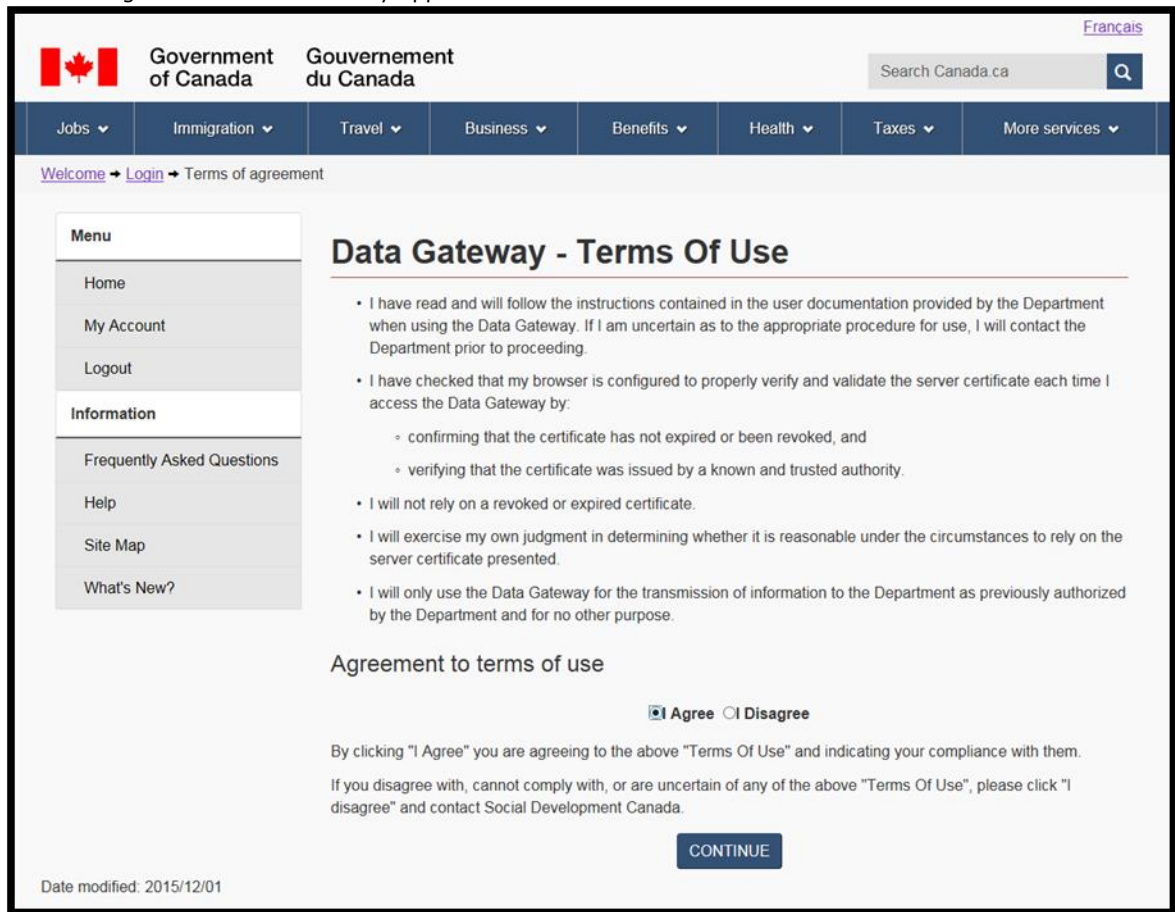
Français

Government of Canada Gouvernement du Canada

Search Canada.ca

Jobs Immigration Travel Business Benefits Health Taxes More services

Welcome → Login → Terms of agreement

Menu
Home
My Account
Logout
Information
Frequently Asked Questions
Help
Site Map
What's New?

Data Gateway - Terms Of Use

• I have read and will follow the instructions contained in the user documentation provided by the Department when using the Data Gateway. If I am uncertain as to the appropriate procedure for use, I will contact the Department prior to proceeding.

• I have checked that my browser is configured to properly verify and validate the server certificate each time I access the Data Gateway by:

◦ confirming that the certificate has not expired or been revoked, and

◦ verifying that the certificate was issued by a known and trusted authority.

• I will not rely on a revoked or expired certificate.

• I will exercise my own judgment in determining whether it is reasonable under the circumstances to rely on the server certificate presented.

• I will only use the Data Gateway for the transmission of information to the Department as previously authorized by the Department and for no other purpose.

Agreement to terms of use

I Agree I Disagree

By clicking "I Agree" you are agreeing to the above "Terms Of Use" and indicating your compliance with them.

If you disagree with, cannot comply with, or are uncertain of any of the above "Terms Of Use", please click "I disagree" and contact Social Development Canada.

CONTINUE

Date modified: 2015/12/01